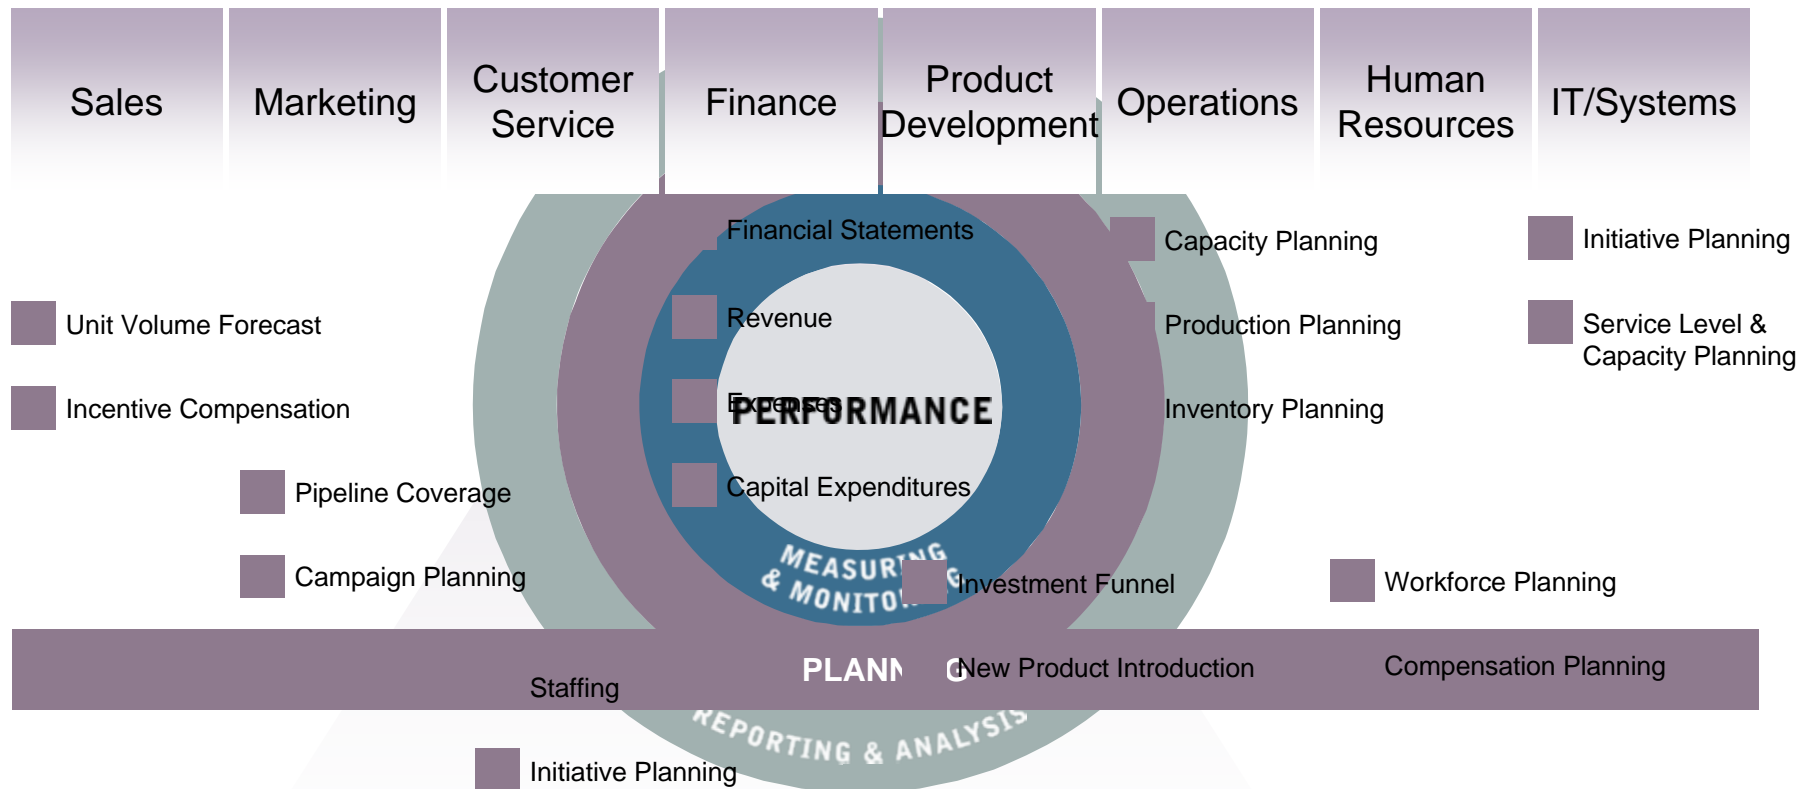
Sales

Marketing

Customer Service

Finance

Product Development

Operations

Human Resources

IT/Systems

Financial Statements

Capacity Planning

Initiative Planning

Unit Volume Forecast

Revenue

Production Planning

Service Level & Capacity Planning

Incentive Compensation

Expenses

PERFORMANCE

Inventory Planning

Pipeline Coverage

Capital Expenditures

Campaign Planning

MEASURING & MONITO

Investment Funnel

Workforce Planning

Staffing

PLANN G

New Product Introduction

Compensation Planning

REPORTING & ANALYSIS

Initiative Planning